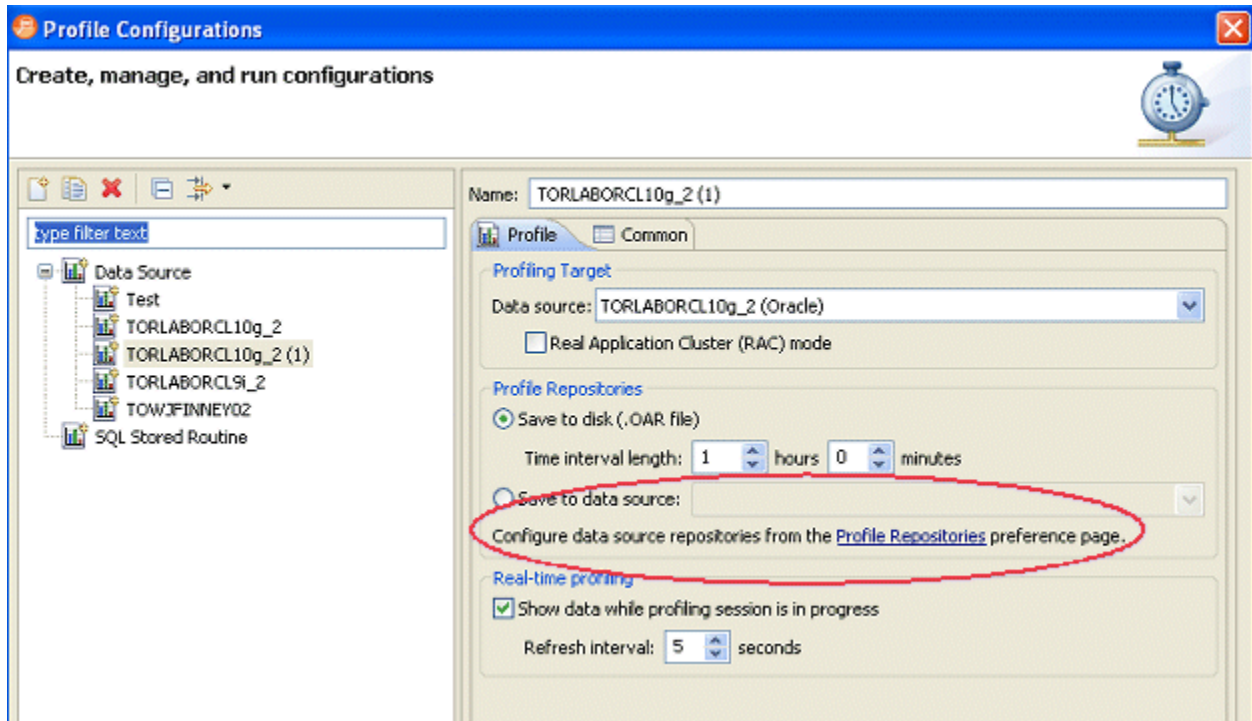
Profile Configurations

Create, manage, and run configurations

type filter text

Data Source
Test
TORLABORCL10g_2
TORLABORCL10g_2 (1)
TORLABORCL9i_2
TOWJFINNEY02
SQL Stored Routine

Name: TORLABORCL10g_2 (1)

Profile
Common

Profiling Target
Data source: TORLABORCL10g_2 (Oracle)
Real Application Cluster (RAC) mode

Profile Repositories
Save to disk (.OAR file)
Time interval length: 1 hours 0 minutes
Save to data source:
Configure data source repositories from the Profile Repositories preference page.

Real-time profiling
Show data while profiling session is in progress
Refresh interval: 5 seconds